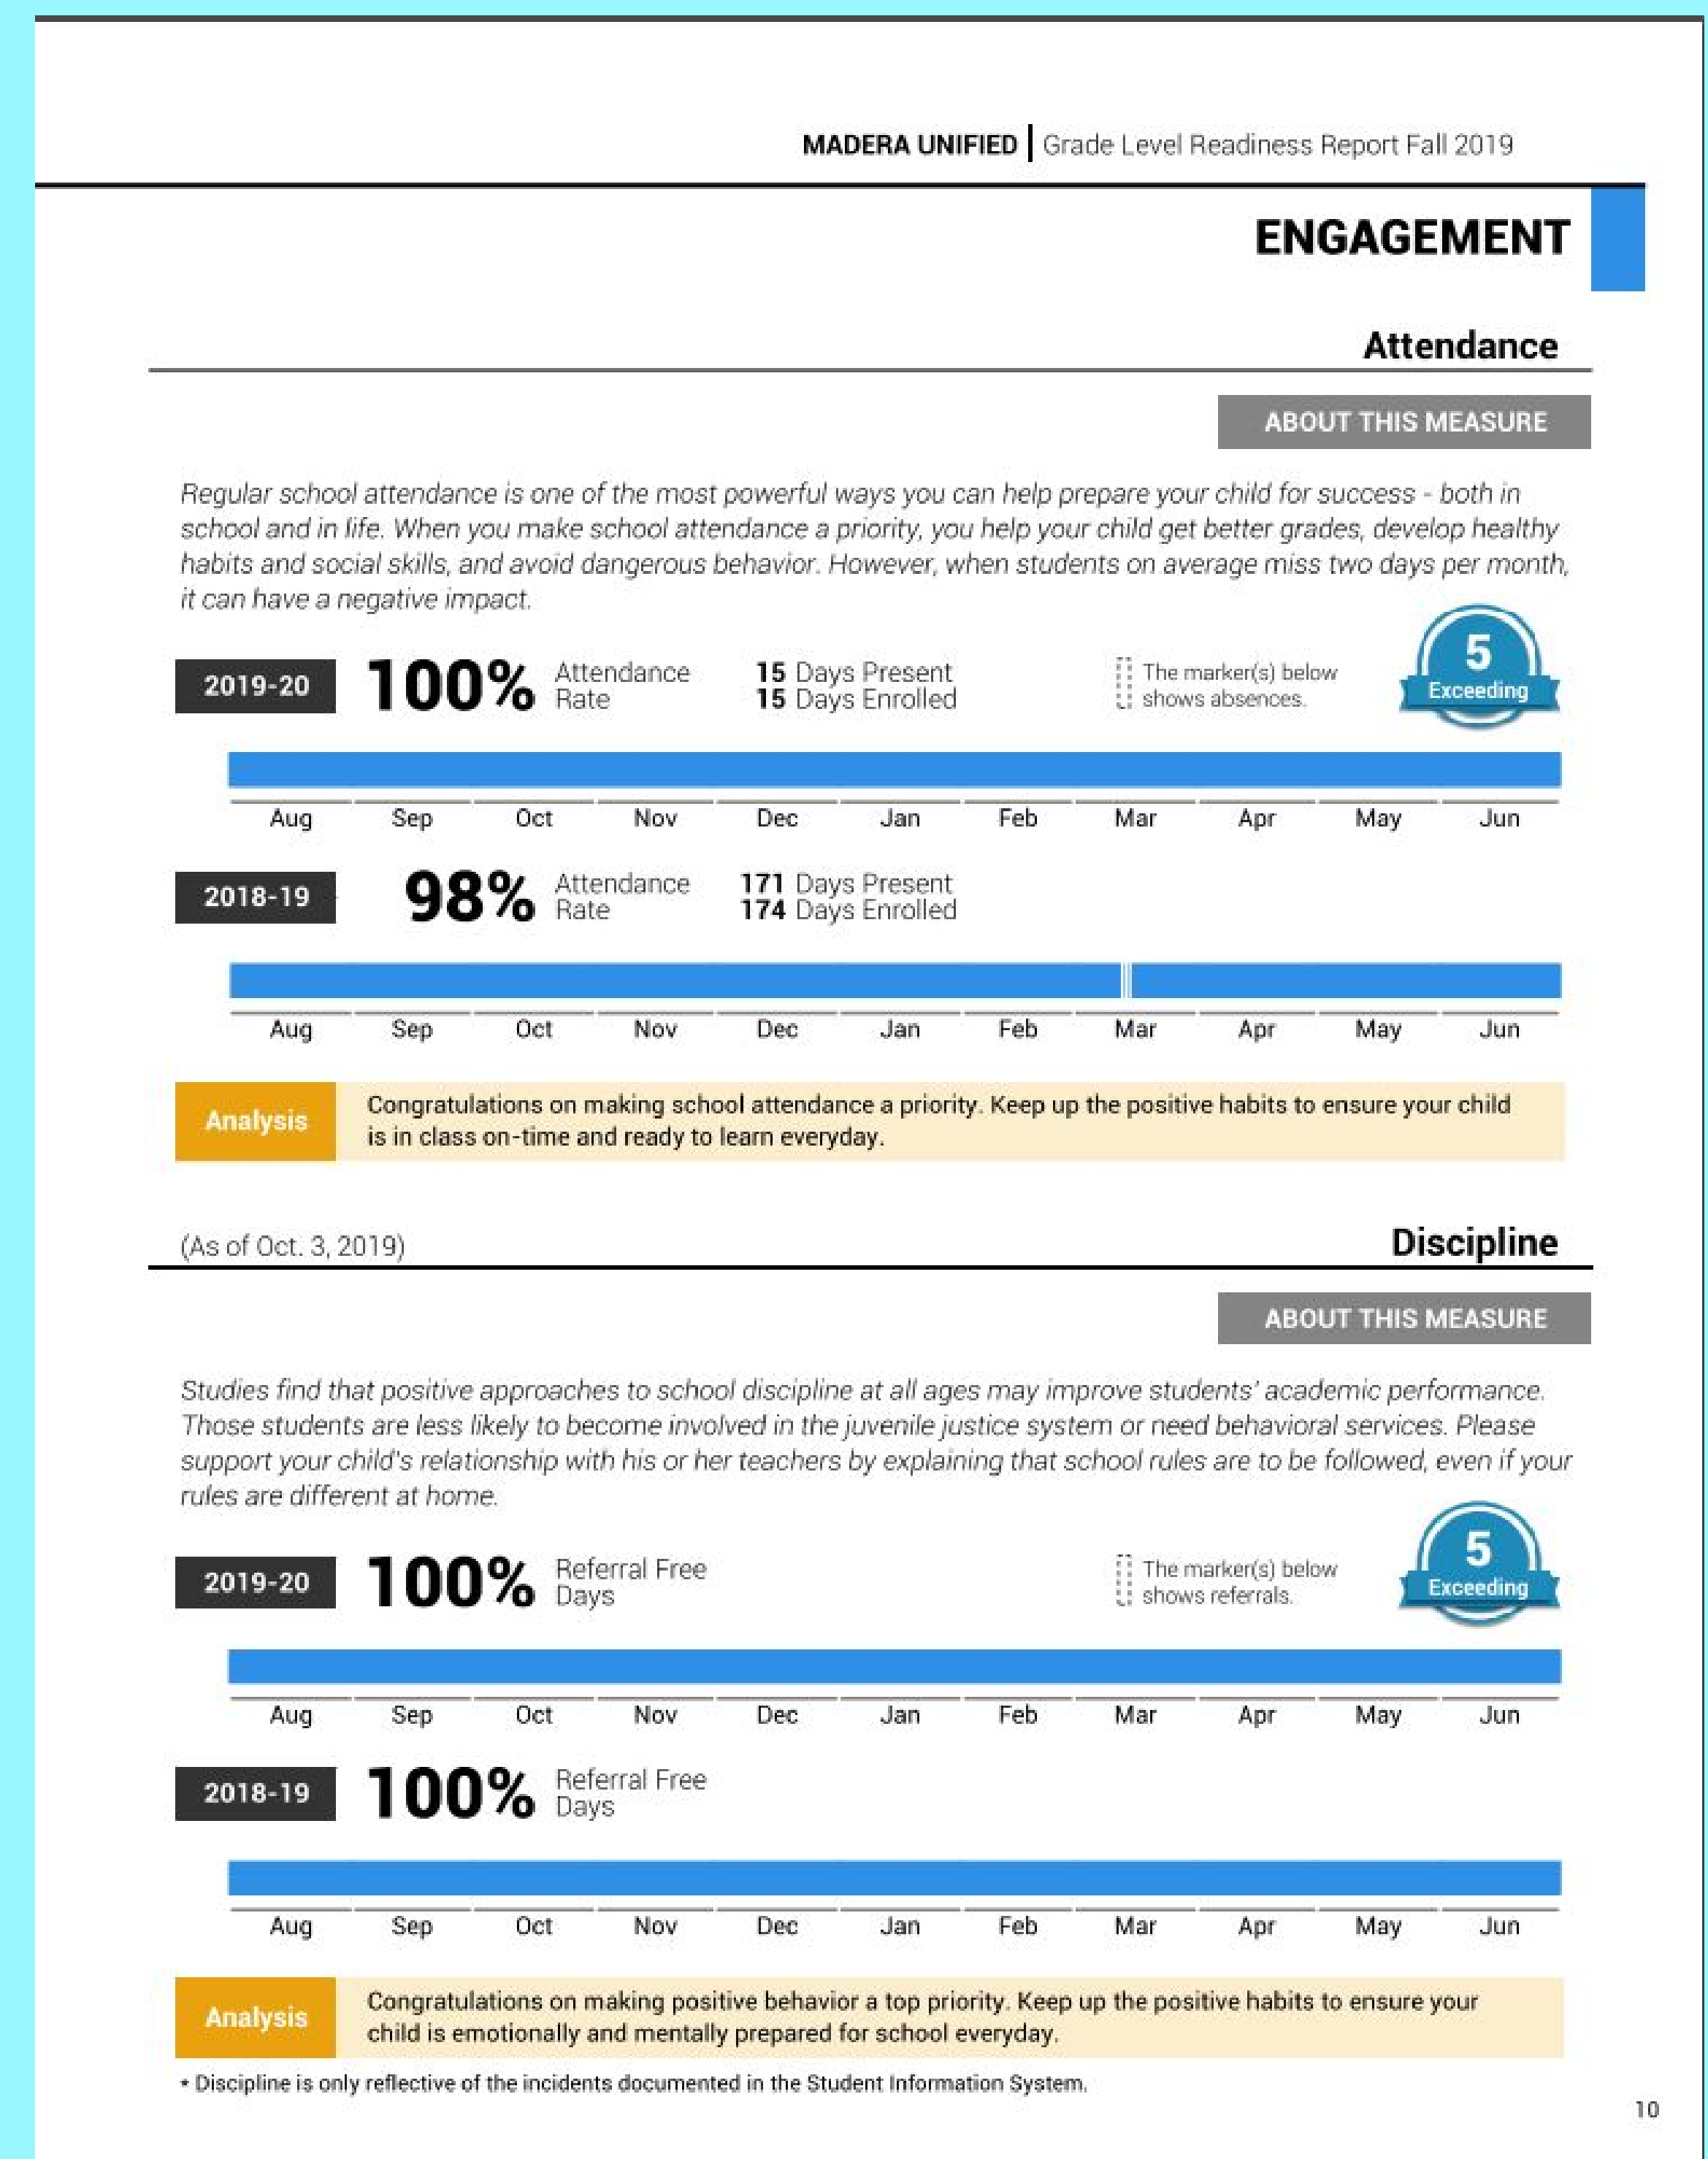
MADERA UNIFIED | Grade Level Readiness Report Fall 2019

ENGAGEMENT

Attendance

ABOUT THIS MEASURE

Regular school attendance is one of the most powerful ways you can help prepare your child for success - both in school and in life. When you make school attendance a priority, you help your child get better grades, develop healthy habits and social skills, and avoid dangerous behavior. However, when students on average miss two days per month, it can have a negative impact.

2019-20 100% Attendance Rate 15 Days Present 15 Days Enrolled

The marker(s) below shows absences.

5 Exceeding

Aug Sep Oct Nov Dec Jan Feb Mar Apr May Jun

2018-19 98% Attendance Rate 171 Days Present 174 Days Enrolled

Aug Sep Oct Nov Dec Jan Feb Mar Apr May Jun

Analysis Congratulations on making school attendance a priority. Keep up the positive habits to ensure your child is in class on-time and ready to learn everyday.

(As of Oct. 3, 2019)

Discipline

ABOUT THIS MEASURE

Studies find that positive approaches to school discipline at all ages may improve students' academic performance. Those students are less likely to become involved in the juvenile justice system or need behavioral services. Please support your child's relationship with his or her teachers by explaining that school rules are to be followed, even if your rules are different at home.

2019-20 100% Referral Free Days

The marker(s) below shows referrals.

5 Exceeding

Aug Sep Oct Nov Dec Jan Feb Mar Apr May Jun

2018-19 100% Referral Free Days

Aug Sep Oct Nov Dec Jan Feb Mar Apr May Jun

Analysis Congratulations on making positive behavior a top priority. Keep up the positive habits to ensure your child is emotionally and mentally prepared for school everyday.

* Discipline is only reflective of the incidents documented in the Student Information System.

10